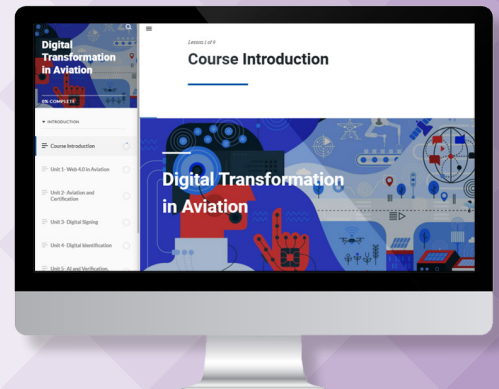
Digital Transformation in Aviation

0% COMPLETE

INTRODUCTION

Course Introduction

Unit 1 - Web 4.0 in Aviation

Unit 2 - Aviation and Certification

Unit 3 - Digital Signing

Unit 4 - Digital Identification

Unit 5 - AI and Verification

Lesson 1 of 9

Course Introduction

Digital Transformation in Aviation